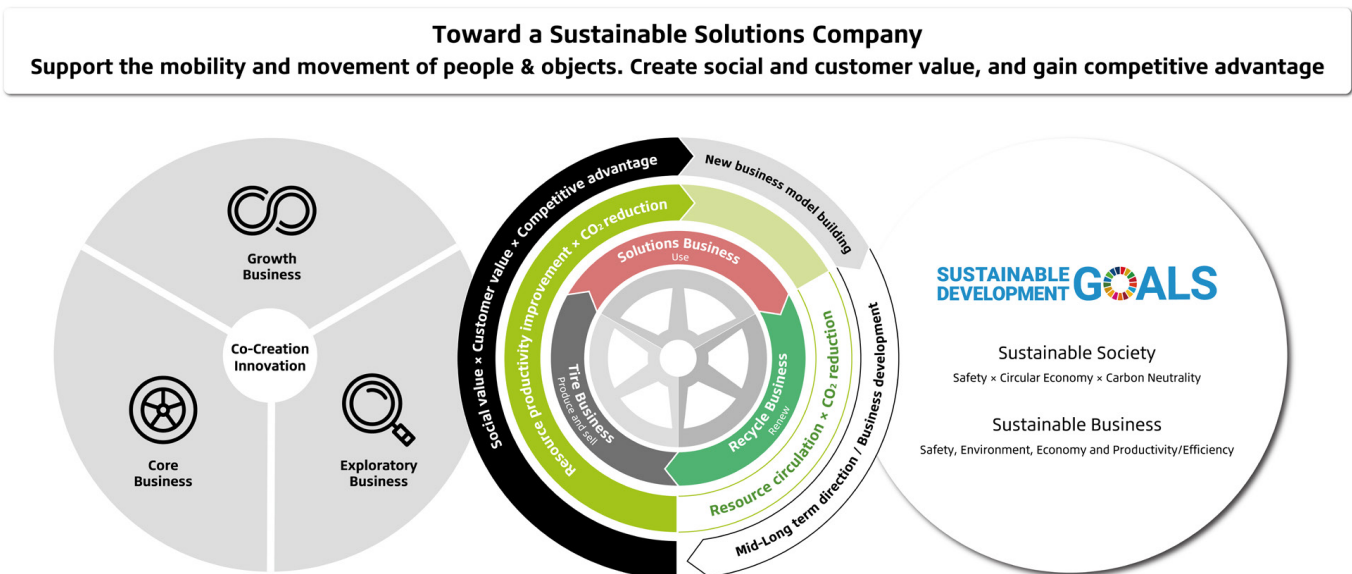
Toward a Sustainable Solutions Company
Support the mobility and movement of people & objects. Create social and customer value, and gain competitive advantage

Growth Business

Co-Creation Innovation

Core Business

Exploratory Business

Social value × Customer value × Competitive advantage

New business model building

Resource productivity improvement × $CO_2$ reduction

Solutions Business
Use

Tire Business
Produce and sell

Recycle Business
Renew

Resource circulation × $CO_2$ reduction

Mid-Long term direction / Business development

SUSTAINABLE DEVELOPMENT GOALS

Sustainable Society
Safety × Circular Economy × Carbon Neutrality

Sustainable Business
Safety, Environment, Economy and Productivity/Efficiency